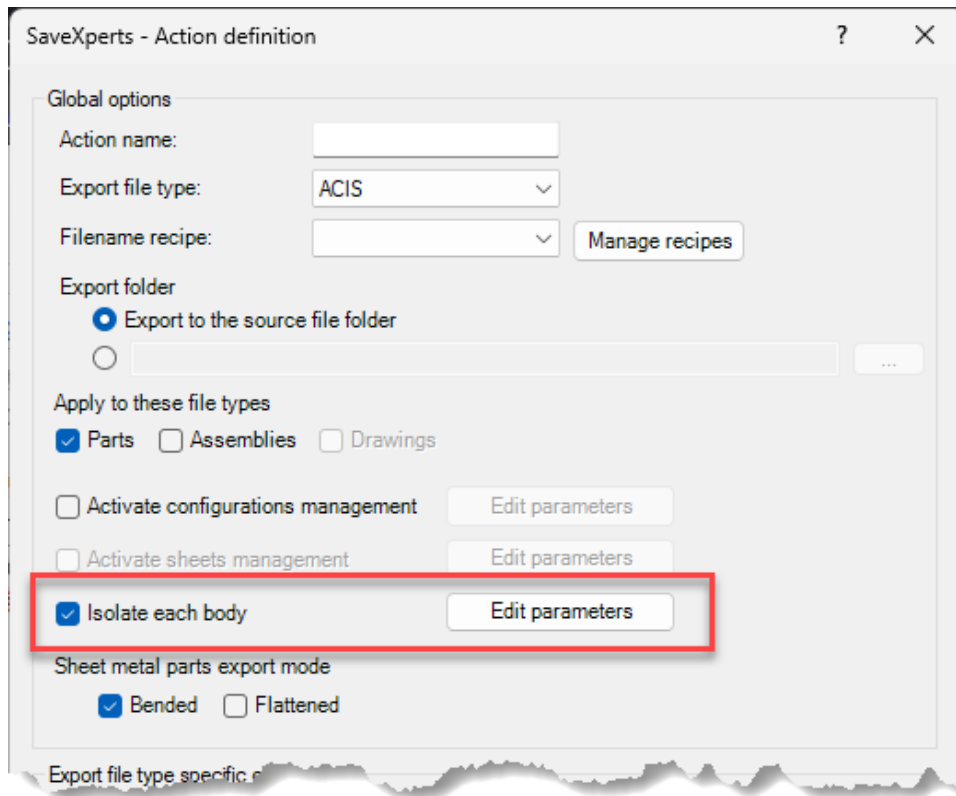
SaveXperts - Action definition ? ✕

Global options

Action name:

Export file type: ACIS

Filename recipe: Manage recipes

Export folder

Export to the source file folder

...

Apply to these file types

Parts Assemblies Drawings

Activate configurations management Edit parameters

Activate sheets management Edit parameters

Isolate each body Edit parameters

Sheet metal parts export mode

Bended Flattened

Export file type specific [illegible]